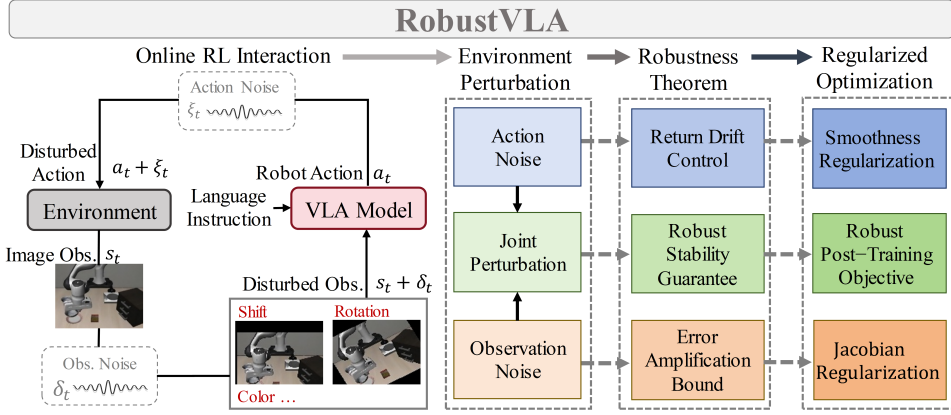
RobustVLA

Online RL Interaction

Environment Perturbation

Robustness Theorem

Regularized Optimization

Action Noise $\xi_t$

Disturbed Action $a_t + \xi_t$

Robot Action $a_t$

Environment

Language Instruction

VLA Model

Image Obs. $s_t$

Disturbed Obs. $s_t + \delta_t$

Shift

Rotation

Color …

Obs. Noise $\delta_t$

Action Noise

Joint Perturbation

Observation Noise

Return Drift Control

Robust Stability Guarantee

Error Amplification Bound

Smoothness Regularization

Robust Post−Training Objective

Jacobian Regularization